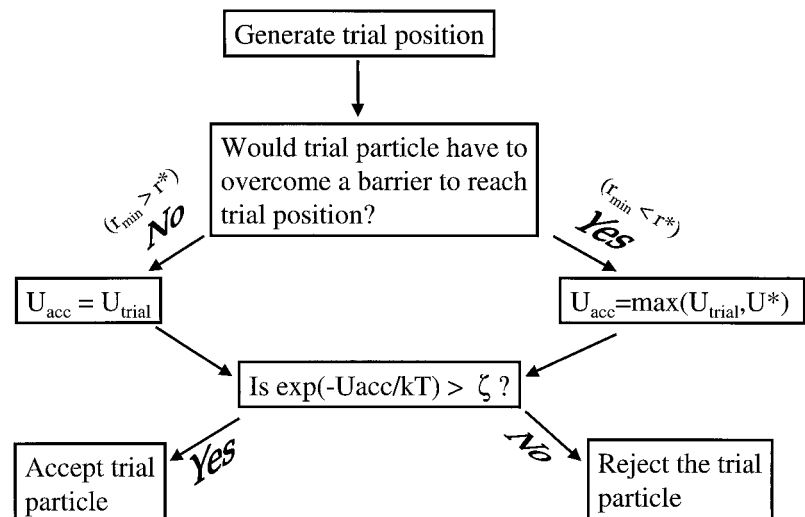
Generate trial position

Would trial particle have to overcome a barrier to reach trial position?

$(r_{min} > r^*)$ No

$(r_{min} < r^*)$ Yes

$U_{acc} = U_{trial}$

$U_{acc}$=max($U_{trial}$,$U^*$)

Is exp(-Uacc/kT) > $\zeta$ ?

Yes

No

Accept trial particle

Reject the trial particle